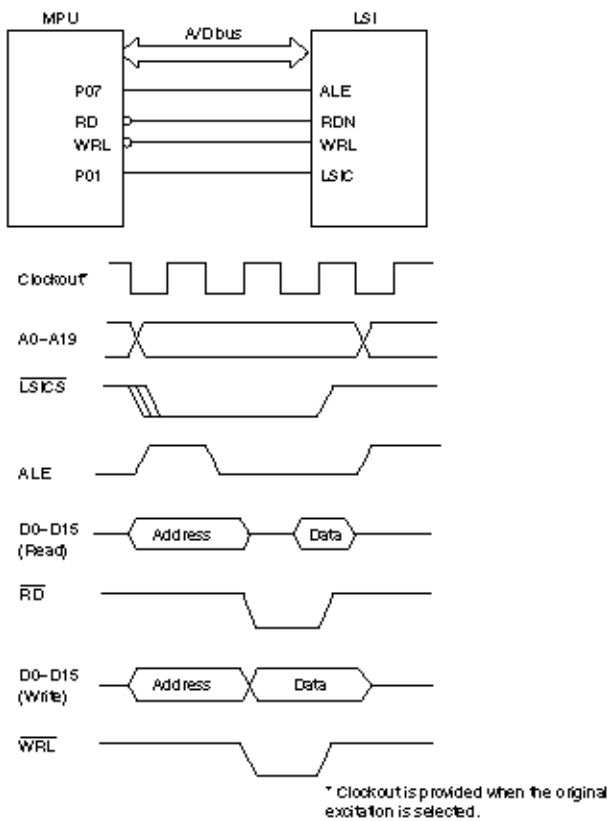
MPU

A/D bus

LSI

P07

RD

WRL

P01

ALE

RDN

WRL

LSIC

Clockout*

A0–A19

$\overline{LSICS}$

ALE

D0–D15 (Read)

Address

Data

$\overline{RD}$

D0–D15 (Write)

Address

Data

$\overline{WRL}$

* Clockout is provided when the original excitation is selected.